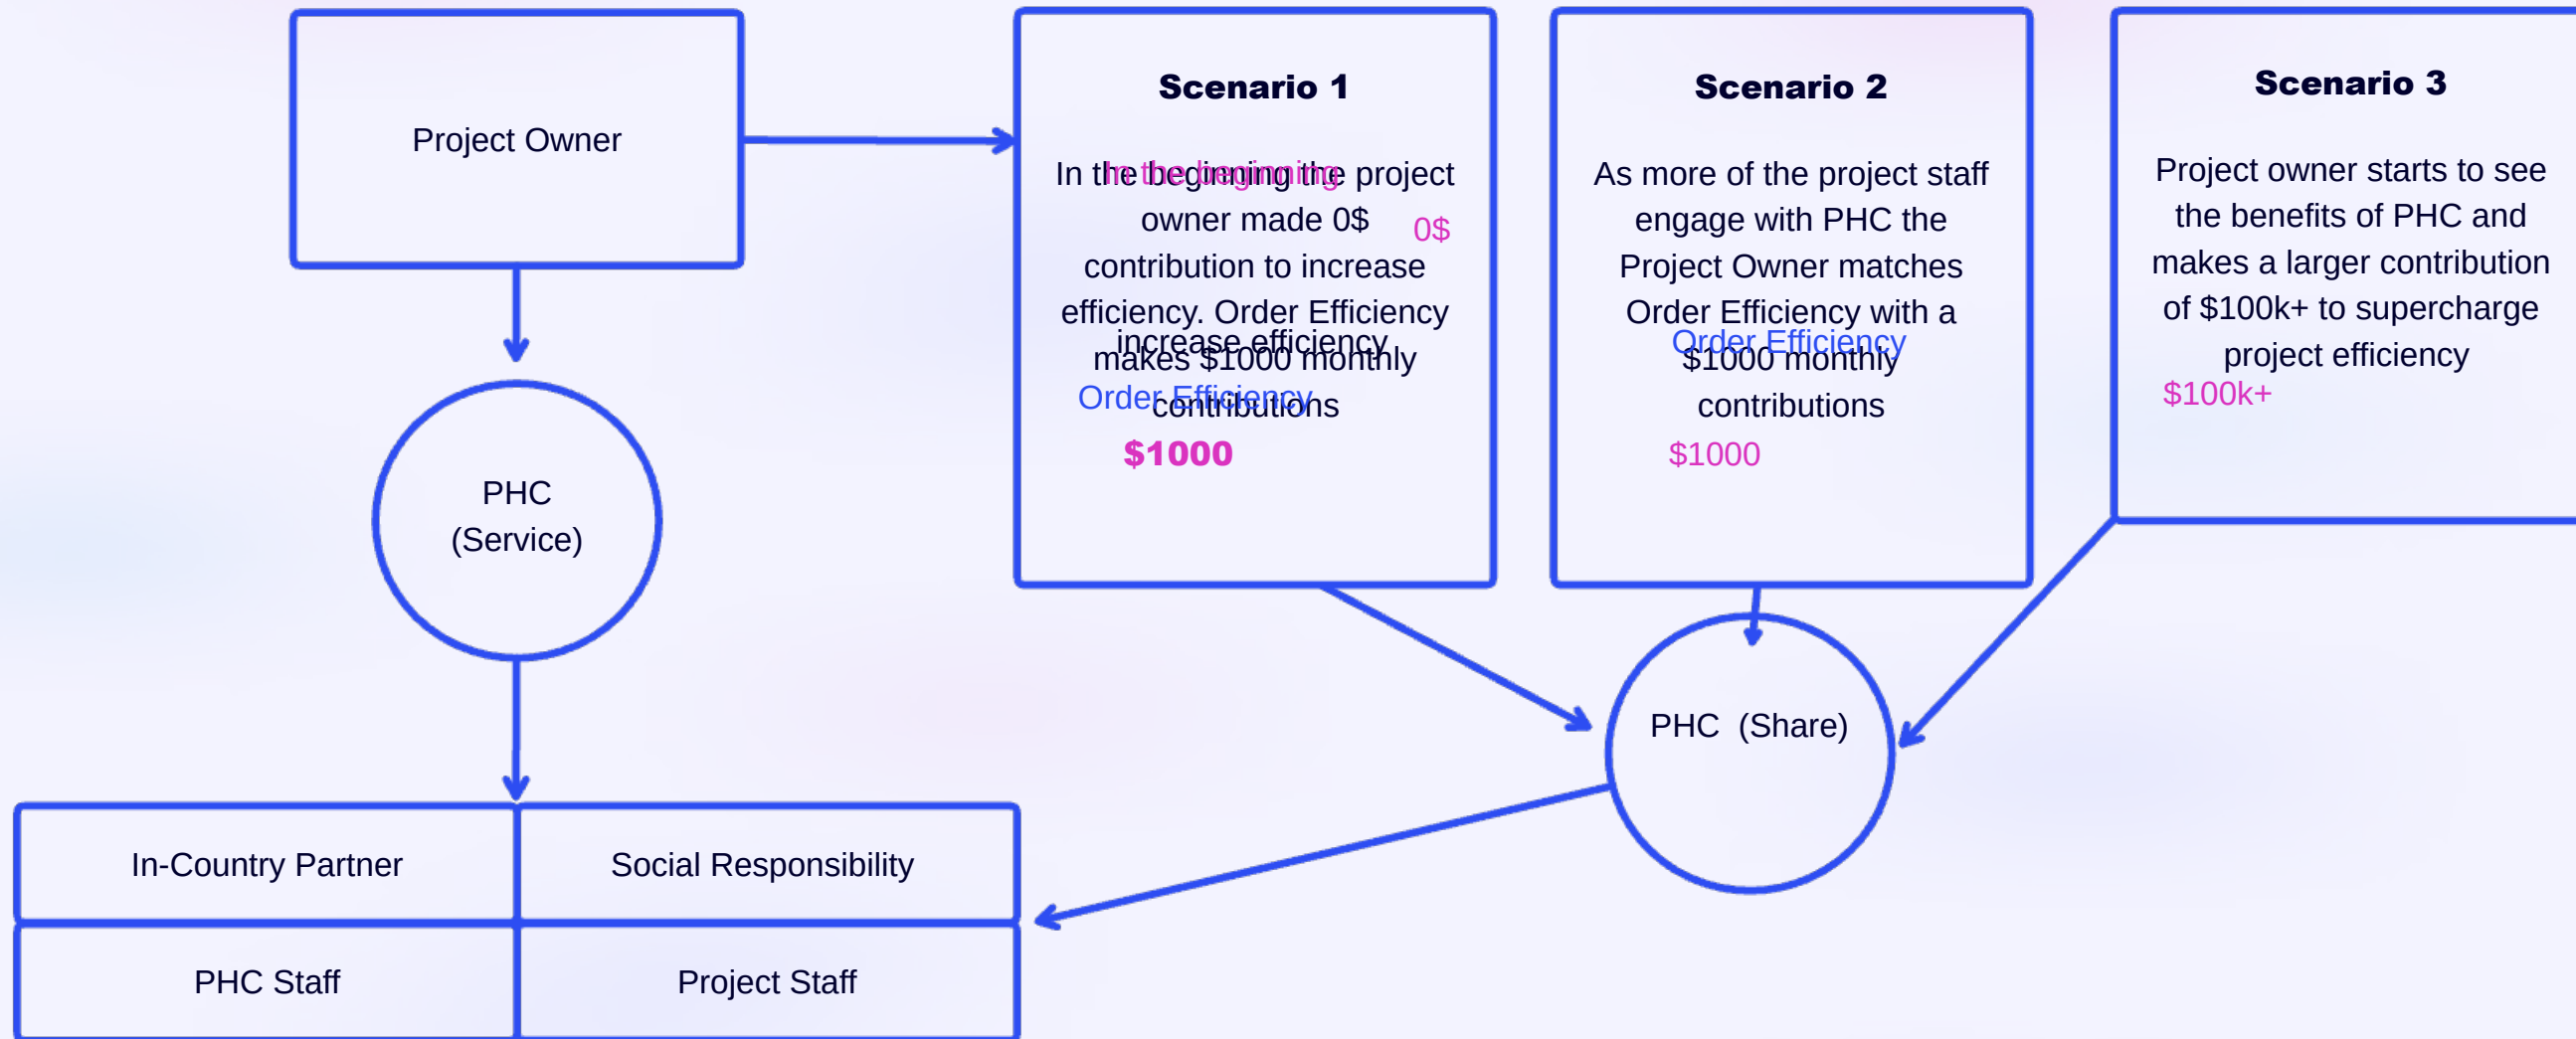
Project Owner

Scenario 1

In the beginning the project owner made 0$ contribution to increase efficiency. Order Efficiency makes $1000 monthly contributions

In the beginning

0$

increase efficiency

Order Efficiency

$1000

Scenario 2

As more of the project staff engage with PHC the Project Owner matches Order Efficiency with a $1000 monthly contributions

Order Efficiency

$1000

Scenario 3

Project owner starts to see the benefits of PHC and makes a larger contribution of $100k+ to supercharge project efficiency

$100k+

PHC
(Service)

PHC (Share)

| In-Country Partner | Social Responsibility |
|---|---|
| PHC Staff | Project Staff |